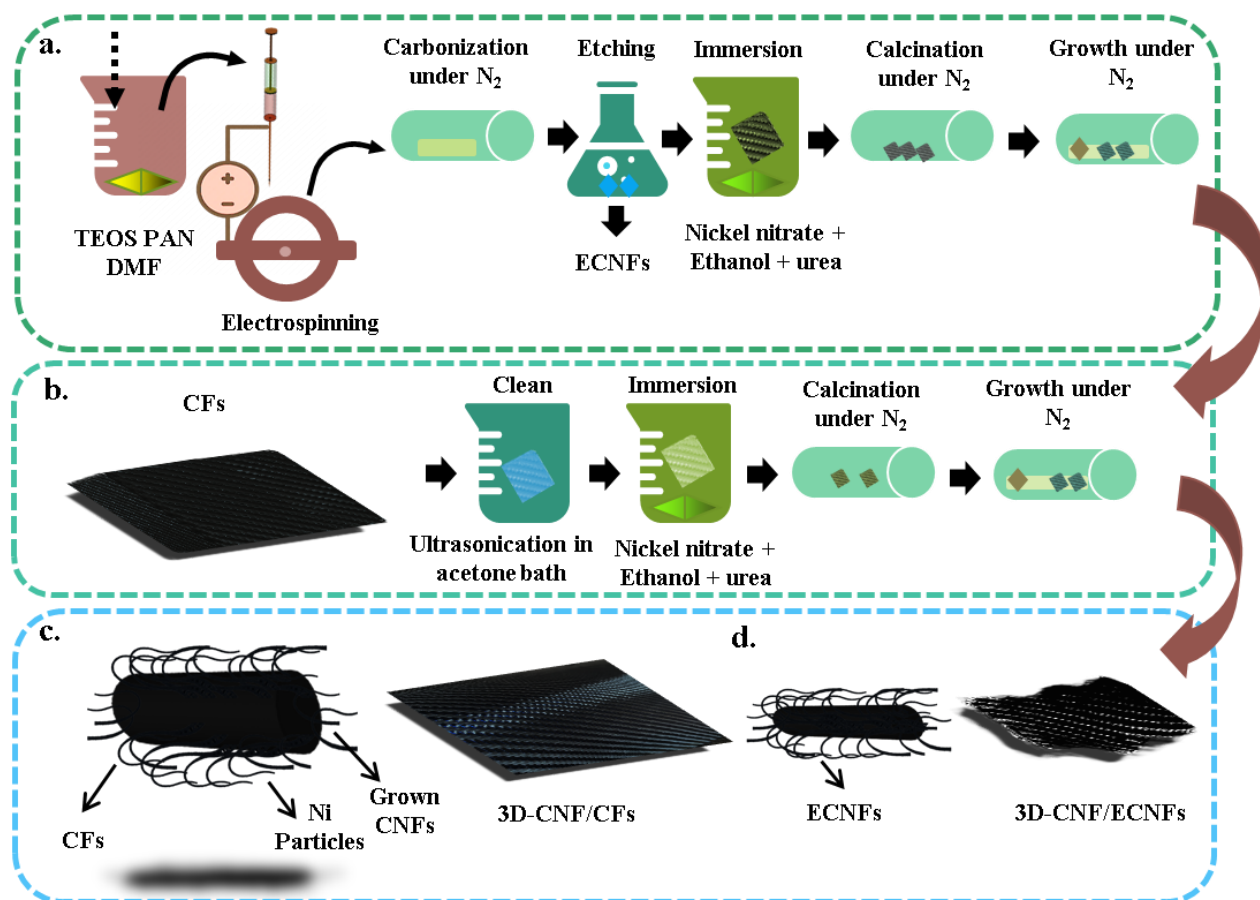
a.

TEOS PAN DMF

Electrospinning

Carbonization under $N_2$

Etching

ECNFs

Immersion

Nickel nitrate + Ethanol + urea

Calcination under $N_2$

Growth under $N_2$

b.

CFs

Clean

Ultrasonication in acetone bath

Immersion

Nickel nitrate + Ethanol + urea

Calcination under $N_2$

Growth under $N_2$

c.

CFs

Ni Particles

Grown CNFs

3D-CNF/CFs

d.

ECNFs

3D-CNF/ECNFs